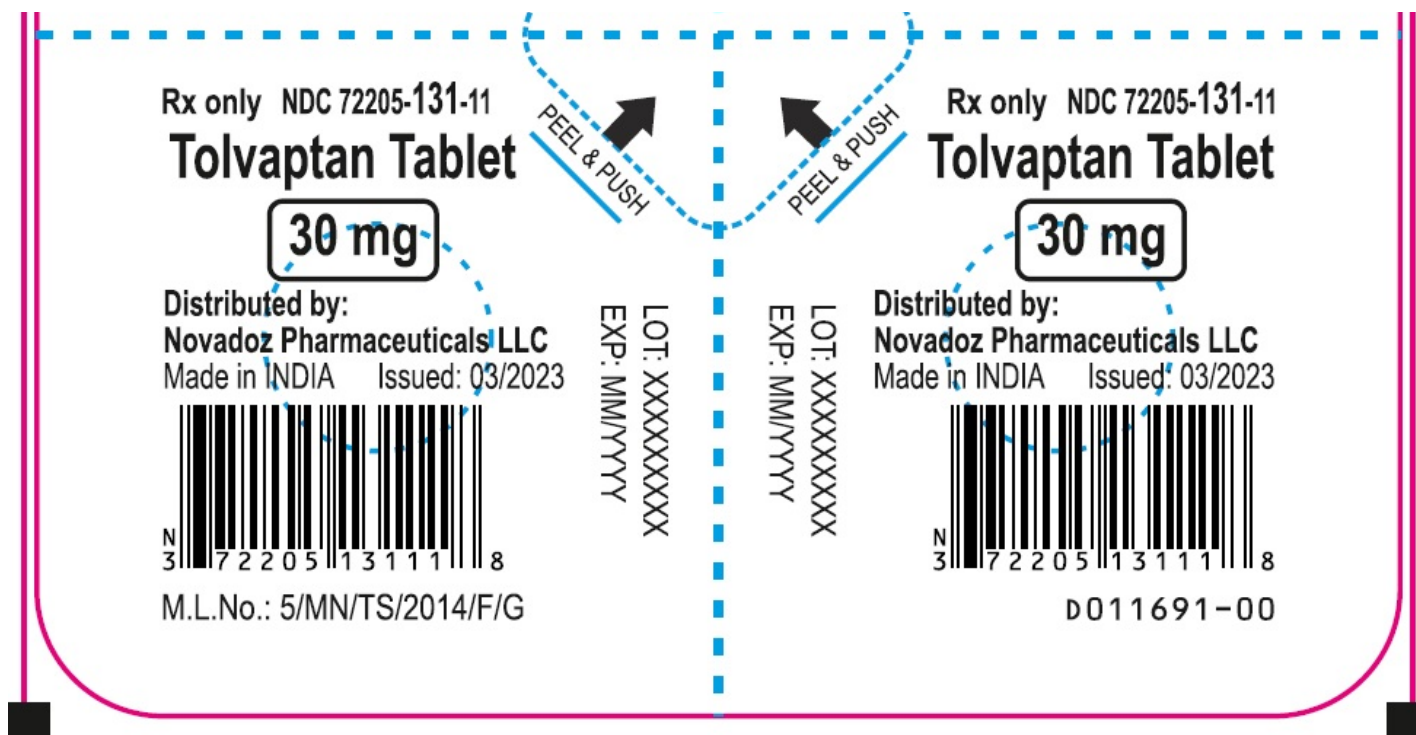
Rx only NDC 72205-131-11
Tolvaptan Tablet
30 mg
Distributed by:
Novadoz Pharmaceuticals LLC
Made in INDIA Issued: 03/2023

N
3 72205 13111 8
M.L.No.: 5/MN/TS/2014/F/G

PEEL & PUSH

LOT: XXXXXXXX
EXP: MM/YYYY

LOT: XXXXXXXX
EXP: MM/YYYY

PEEL & PUSH

Rx only NDC 72205-131-11
Tolvaptan Tablet
30 mg
Distributed by:
Novadoz Pharmaceuticals LLC
Made in INDIA Issued: 03/2023

N
3 72205 13111 8
D011691-00